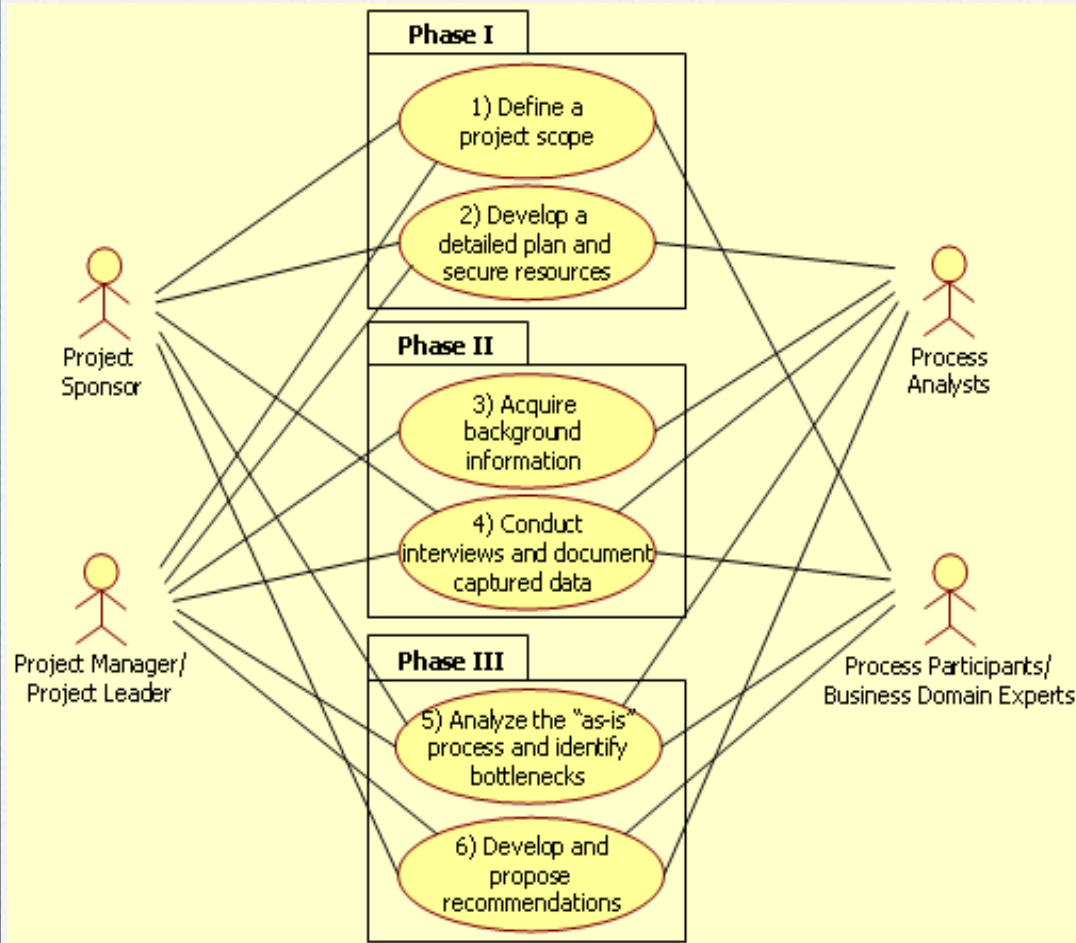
Phase I

1) Define a project scope

2) Develop a detailed plan and secure resources

Phase II

3) Acquire background information

4) Conduct interviews and document captured data

Phase III

5) Analyze the "as-is" process and identify bottlenecks

6) Develop and propose recommendations

Project Sponsor

Project Manager/ Project Leader

Process Analysts

Process Participants/ Business Domain Experts